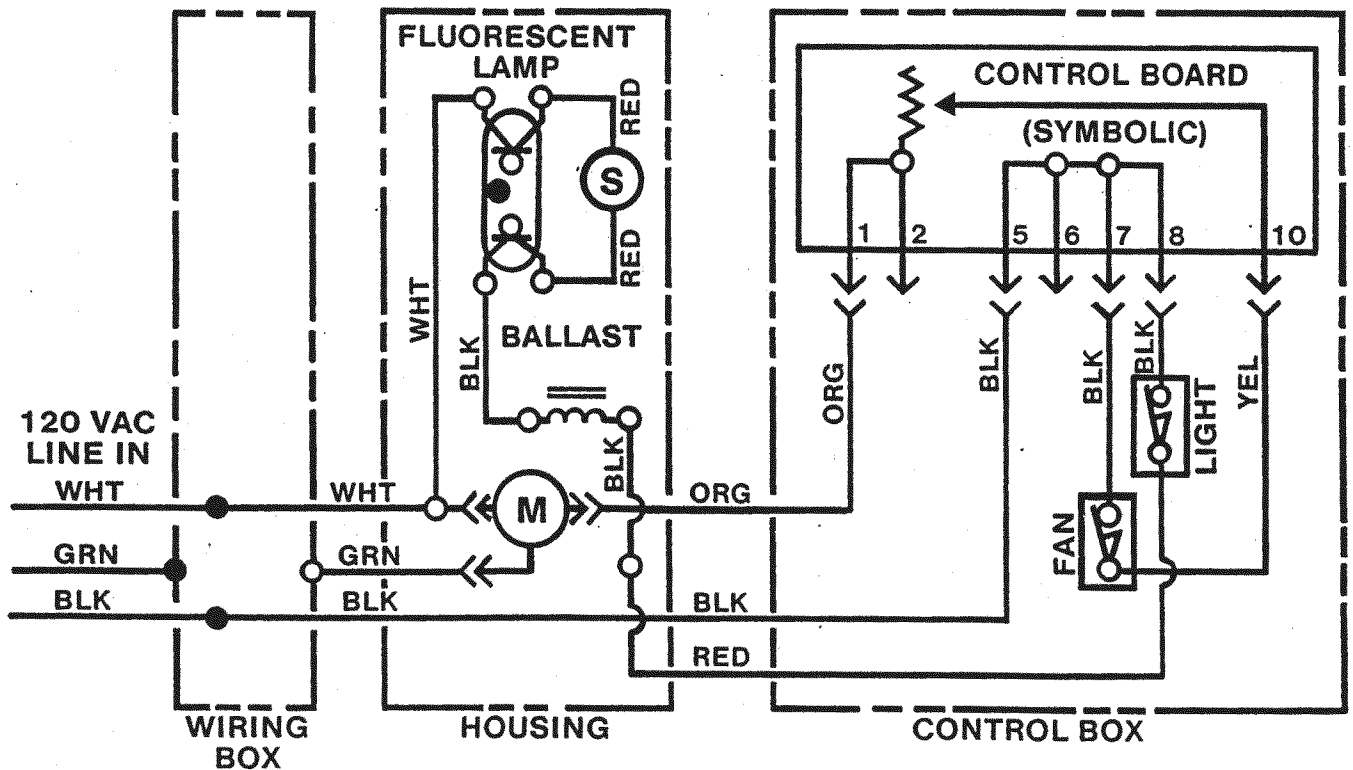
FLUORESCENT LAMP

RED

S

RED

WHT

BLK

BALLAST

CONTROL BOARD

(SYMBOLIC)

1 2 5 6 7 8 10

ORG

BLK

BLK

BLK

LIGHT

YEL

FAN

120 VAC LINE IN

WHT

GRN

BLK

WHT

M

BLK

ORG

GRN

BLK

BLK

RED

WIRING BOX

HOUSING

CONTROL BOX